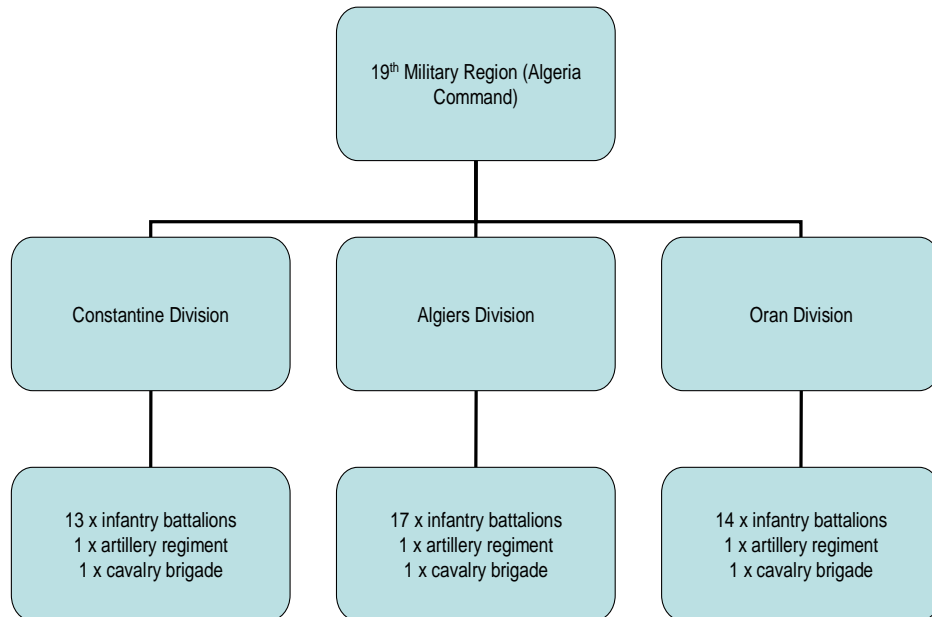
19$^{th}$ Military Region (Algeria Command)

Constantine Division

Algiers Division

Oran Division

13 x infantry battalions
1 x artillery regiment
1 x cavalry brigade

17 x infantry battalions
1 x artillery regiment
1 x cavalry brigade

14 x infantry battalions
1 x artillery regiment
1 x cavalry brigade